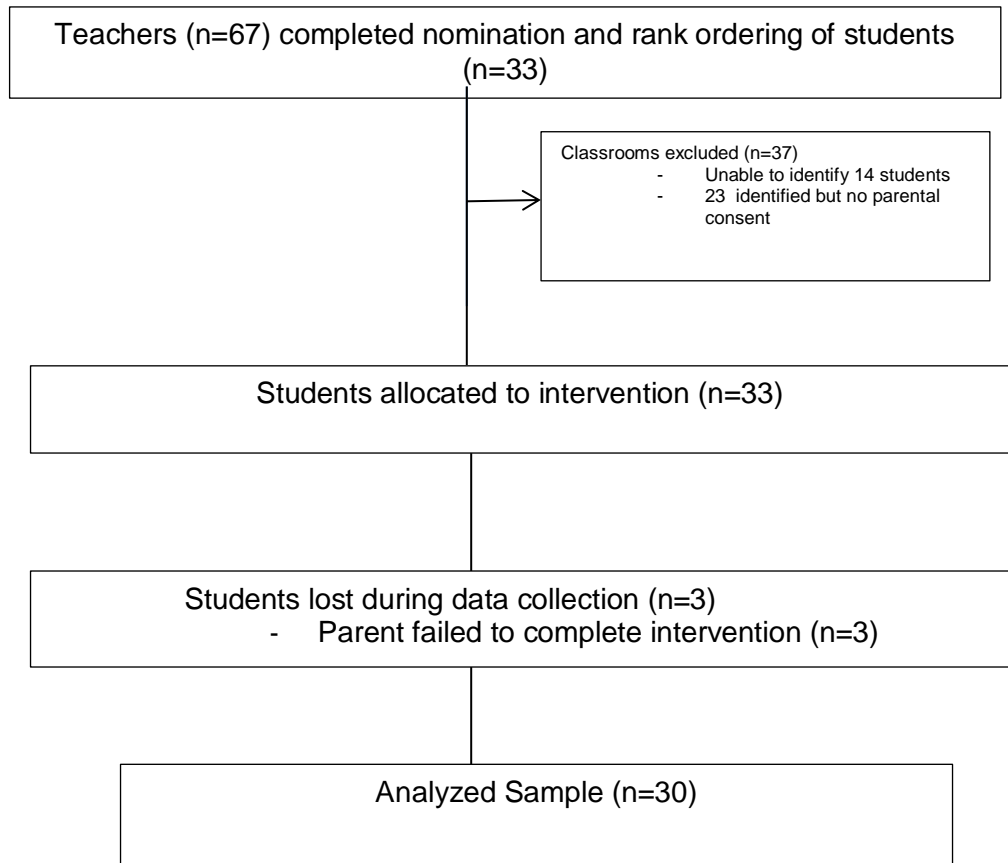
Teachers (n=67) completed nomination and rank ordering of students (n=33)

Classrooms excluded (n=37)
- Unable to identify 14 students
- 23 identified but no parental consent

Students allocated to intervention (n=33)

Students lost during data collection (n=3)
- Parent failed to complete intervention (n=3)

Analyzed Sample (n=30)